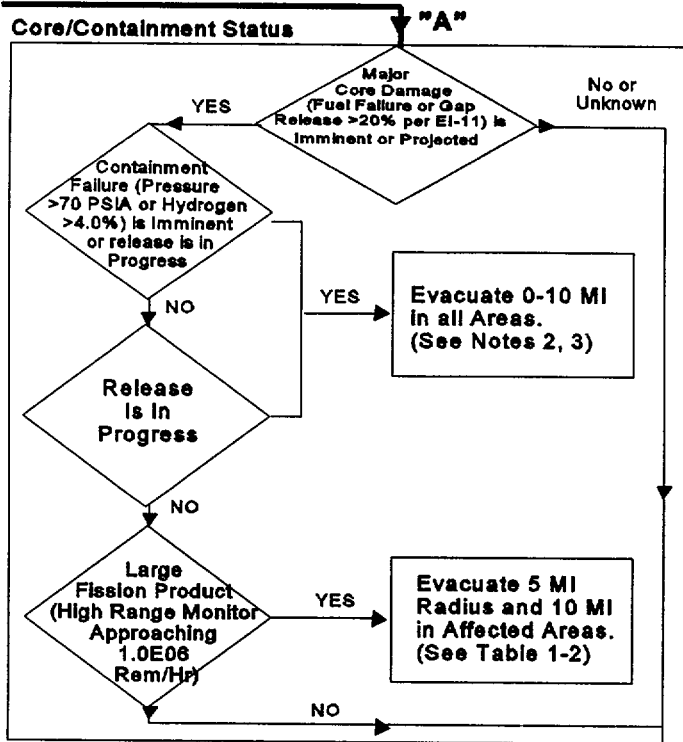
Core/Containment Status

"A"

Major Core Damage (Fuel Failure or Gap Release >20% per EI-11) is Imminent or Projected

YES

No or Unknown

Containment Failure (Pressure >70 PSIA or Hydrogen >4.0%) is Imminent or release is in Progress

NO

YES

Evacuate 0-10 MI in all Areas. (See Notes 2, 3)

Release is in Progress

NO

Large Fission Product (High Range Monitor Approaching 1.0E06 Rem/Hr)

YES

Evacuate 5 MI Radius and 10 MI in Affected Areas. (See Table 1-2)

NO